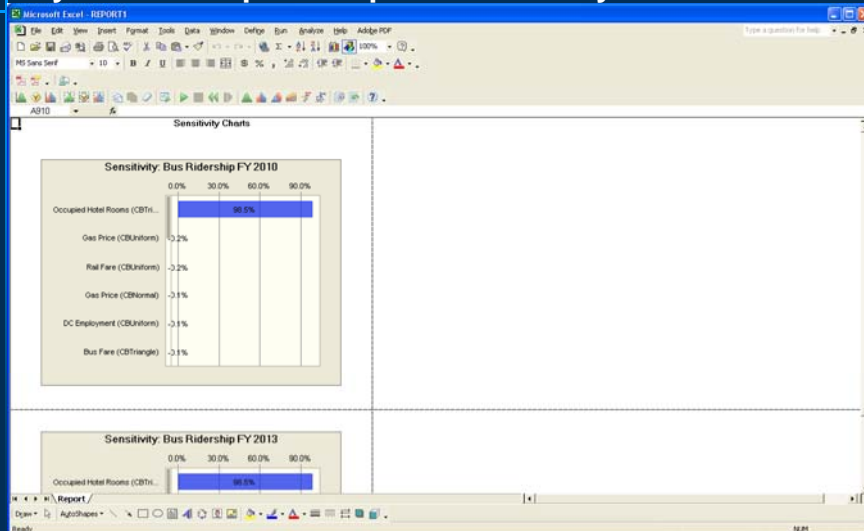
Microsoft Excel - REPORT1

File Edit View Insert Format Tools Data Window Define Run Analyze Help Adobe PDF

Type a question for help

100%

MS Sans Serif 10 B I U $ %

A910 fx

Sensitivity Charts

Sensitivity: Bus Ridership FY 2010

0.0% 30.0% 60.0% 90.0%

Occupied Hotel Rooms (CBTri... 98.5%

Gas Price (CBUniform) -3.2%

Rail Fare (CBUniform) -3.2%

Gas Price (CBNormal) -3.1%

DC Employment (CBUniform) -3.1%

Bus Fare (CBTriangle) -3.1%

Sensitivity: Bus Ridership FY 2013

0.0% 30.0% 60.0% 90.0%

Occupied Hotel Rooms (CBTri... 98.5%

Report

Draw AutoShapes

Ready NUM